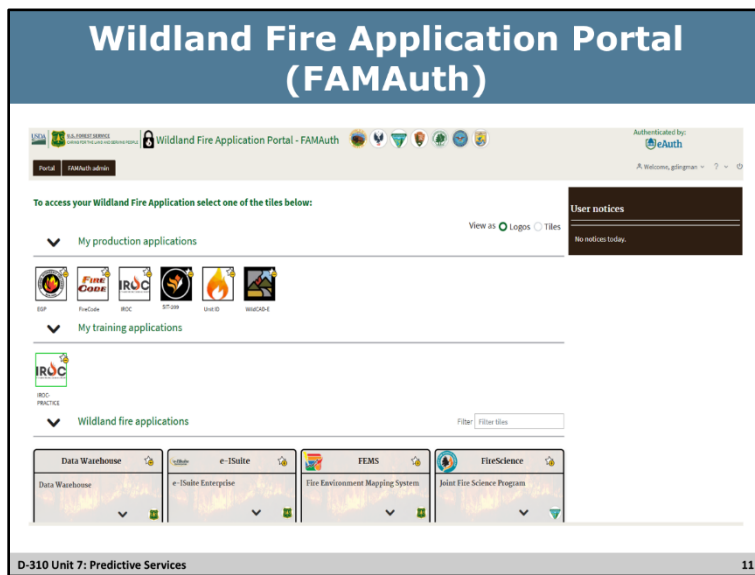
Wildland Fire Application Portal (FAMAuth)

USDA U.S. FOREST SERVICE CARING FOR THE LAND AND SERVING PEOPLE Wildland Fire Application Portal - FAMAuth

Authenticated by: eAuth

Portal FAMAuth admin

Welcome, gdingman ? ⏻

To access your Wildland Fire Application select one of the tiles below:

View as Logos Tiles

My production applications

EGP FireCode IROC SIT-209 Unit ID WildCAD-E

My training applications

IROC PRACTICE

Wildland fire applications

Filter Filter tiles

User notices

No notices today.

Data Warehouse
Data Warehouse

e-ISuite
e-ISuite Enterprise

FEMS
Fire Environment Mapping System

FireScience
Joint Fire Science Program

D-310 Unit 7: Predictive Services

11